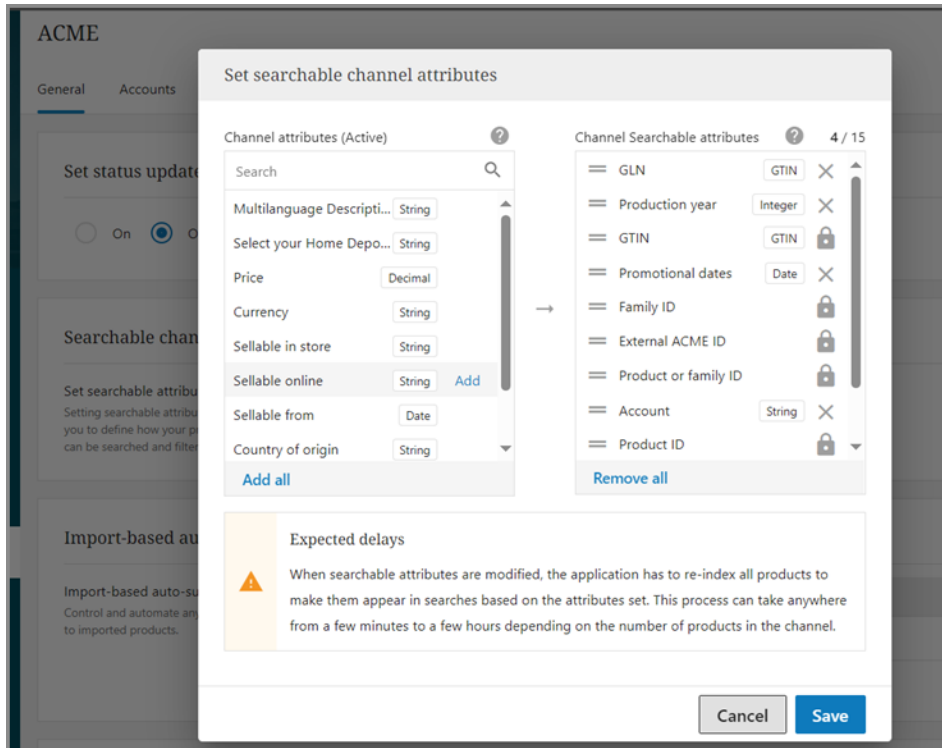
ACME

General Accounts

Set status update

On O

Searchable chan

Set searchable attribu
Setting searchable attribu you to define how your p can be searched and filter

Import-based au

Import-based auto-su
Control and automate any to imported products.

Set searchable channel attributes

Channel attributes (Active) ?

Search

| | |
|---|---|
| Multilanguage Descripti... | String |
| Select your Home Depo... | String |
| Price | Decimal |
| Currency | String |
| Sellable in store | String |
| Sellable online | String | Add
| Sellable from | Date |
| Country of origin | String |

Add all

→

Channel Searchable attributes ? 4 / 15

| | |
|---|---|
| GLN | GTIN |
| Production year | Integer |
| GTIN | GTIN |
| Promotional dates | Date |
| Family ID | |
| External ACME ID | |
| Product or family ID | |
| Account | String |
| Product ID | |

Remove all

Expected delays

When searchable attributes are modified, the application has to re-index all products to make them appear in searches based on the attributes set. This process can take anywhere from a few minutes to a few hours depending on the number of products in the channel.

Cancel Save